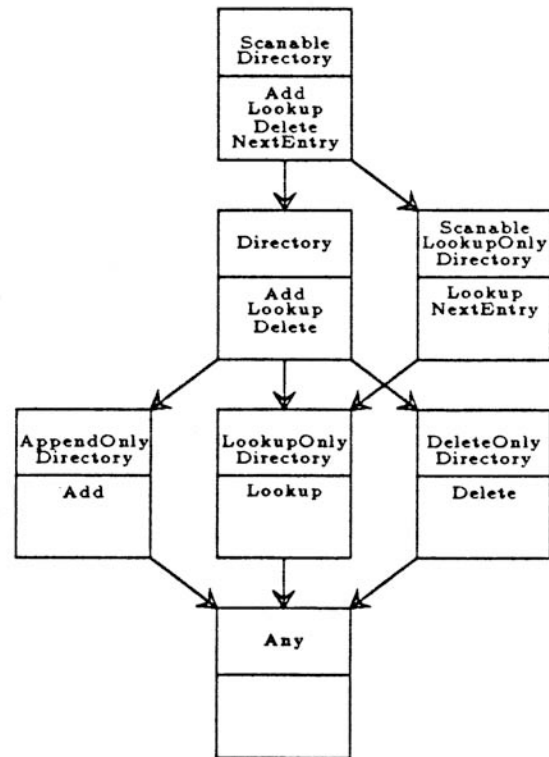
Scanable Directory

Add
Lookup
Delete
NextEntry

Directory

Add
Lookup
Delete

Scanable LookupOnly Directory

Lookup
NextEntry

AppendOnly Directory

Add

LookupOnly Directory

Lookup

DeleteOnly Directory

Delete

Any